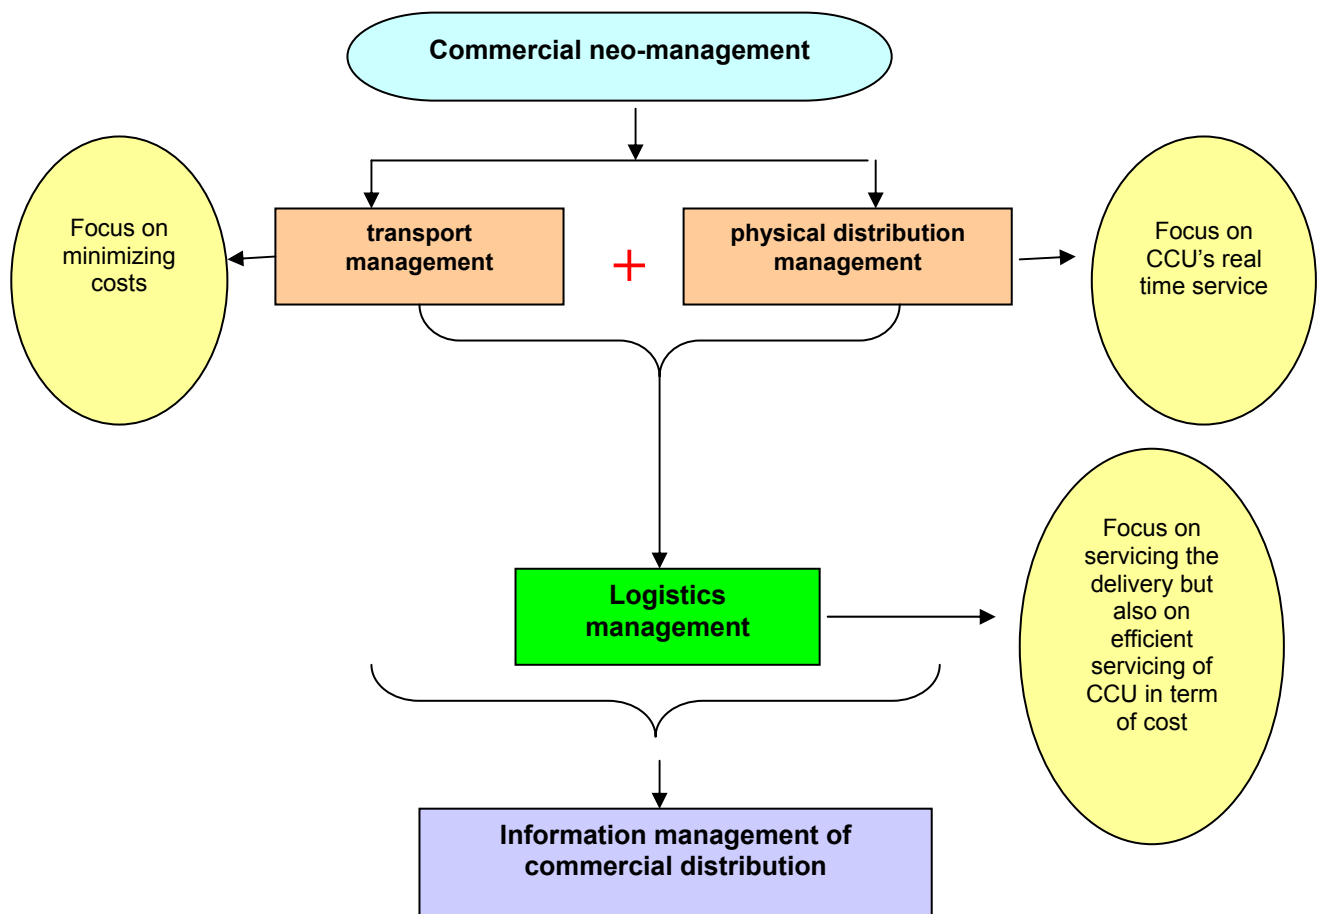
Commercial neo-management

Focus on minimizing costs

transport management

+

physical distribution management

Focus on CCU's real time service

Logistics management

Focus on servicing the delivery but also on efficient servicing of CCU in term of cost

Information management of commercial distribution